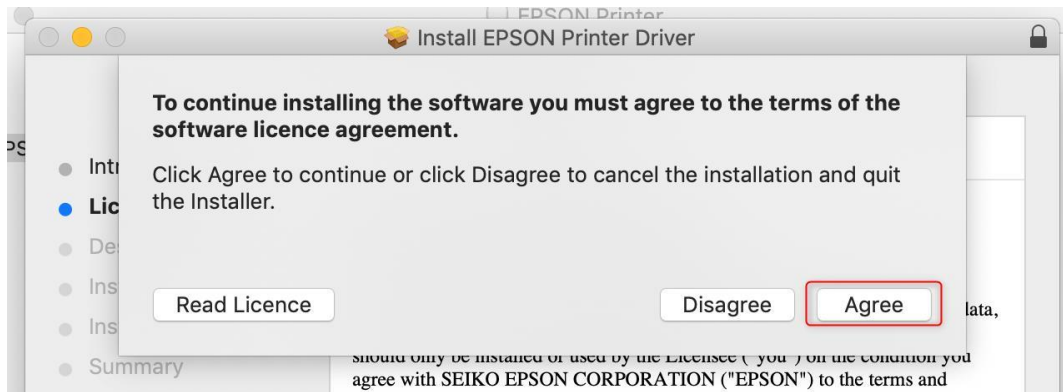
EPSON Printer

Install EPSON Printer Driver

PS

Intr
Lic
De
Ins
Ins
Summary

To continue installing the software you must agree to the terms of the software licence agreement.

Click Agree to continue or click Disagree to cancel the installation and quit the Installer.

Read Licence

Disagree

Agree

lata,

should only be installed or used by the Licensee ("you") on the condition you agree with SEIKO EPSON CORPORATION ("EPSON") to the terms and